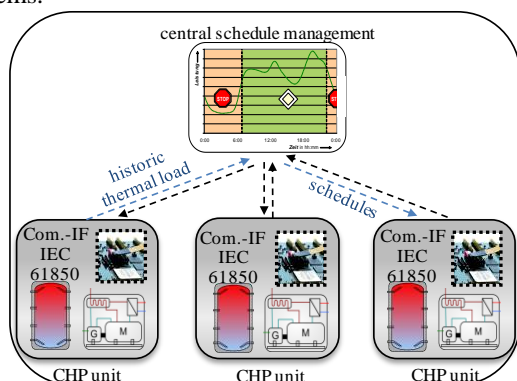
central schedule management

Leistung

STOP

STOP

0:00 6:00 12:00 18:00 0:00

Zeit in hh:mm

historic thermal load

schedules

Com.-IF IEC 61850

G M

CHP unit

Com.-IF IEC 61850

G M

CHP unit

Com.-IF IEC 61850

G M

CHP unit